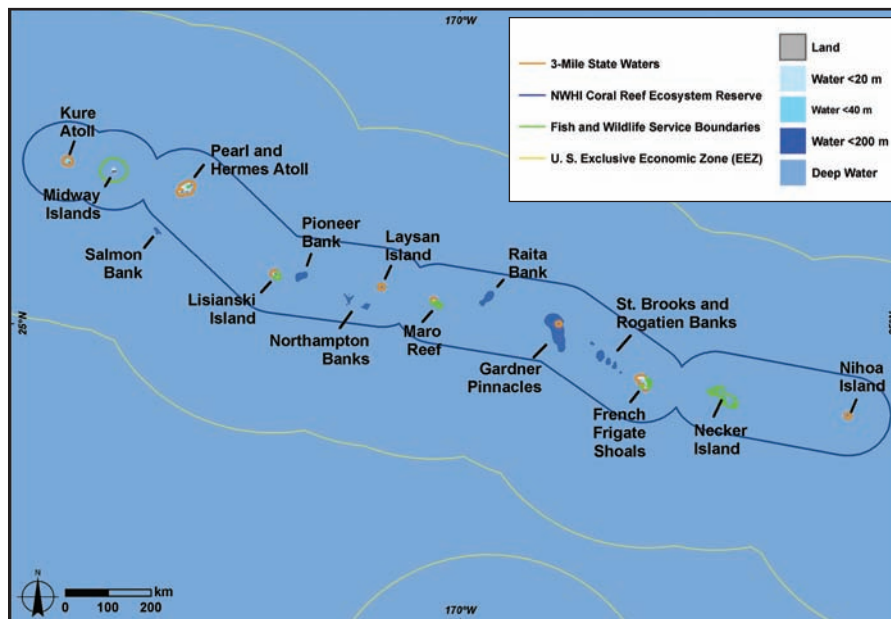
170°W

3-Mile State Waters
NWHI Coral Reef Ecosystem Reserve
Fish and Wildlife Service Boundaries
U. S. Exclusive Economic Zone (EEZ)

Land
Water <20 m
Water <40 m
Water <200 m
Deep Water

Kure Atoll
Midway Islands
Pearl and Hermes Atoll
Salmon Bank
Pioneer Bank
Laysan Island
Raita Bank
Lisianski Island
Northampton Banks
Maro Reef
Gardner Pinnacles
St. Brooks and Rogatien Banks
French Frigate Shoals
Necker Island
Nihoa Island

25°N

N
0 100 200 km

170°W